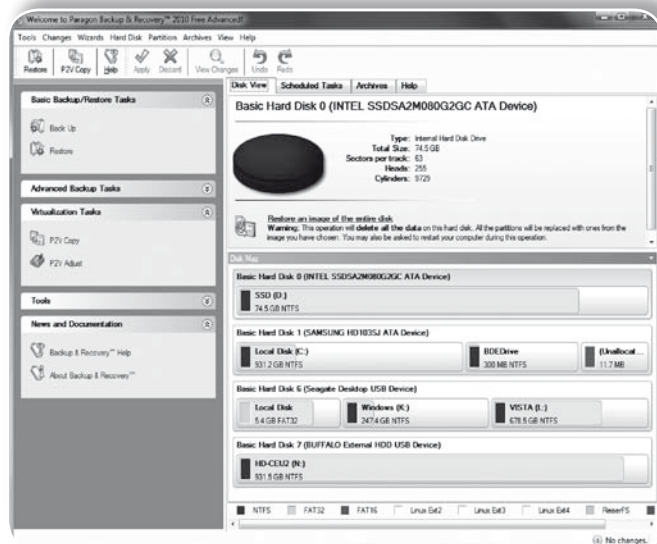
Welcome to Paragon Backup & Recovery™ 2010 Free Advanced

Tools Changes Wizards Hard Disk Partition Archives View Help

Restore P2V Copy Help Apply Discard View Changes Undo Redo

Basic Backup/Restore Tasks

Back Up

Restore

Advanced Backup Tasks

Virtualization Tasks

P2V Copy

P2V Adjust

Tools

News and Documentation

Backup & Recovery™ Help

About Backup & Recovery™

Disk View Scheduled Tasks Archives Help

Basic Hard Disk 0 (INTEL SSDSA2M080G2GC ATA Device)

Type: Internal Hard Disk Drive
Total Size: 74.5 GB
Sectors per track: 63
Heads: 255
Cylinders: 9729

Restore an image of the entire disk
Warning: This operation will delete all the data on this hard disk. All the partitions will be replaced with ones from the image you have chosen. You may also be asked to restart your computer during this operation.

Disk Map

Basic Hard Disk 0 (INTEL SSDSA2M080G2GC ATA Device)
SSD (D:)
74.5 GB NTFS

Basic Hard Disk 1 (SAMSUNG HD103SJ ATA Device)
Local Disk (C:)
931.2 GB NTFS
BDEDrive
300 MB NTFS
(Unallocat...
11.7 MB

Basic Hard Disk 6 (Seagate Desktop USB Device)
Local Disk
5.4 GB FAT32
Windows (K:)
247.4 GB NTFS
VISTA (L:)
678.5 GB NTFS

Basic Hard Disk 7 (BUFFALO External HDD USB Device)
HD-CEU2 (N:)
931.5 GB NTFS

NTFS FAT32 FAT16 Linux Ext2 Linux Ext3 Linux Ext4 ReiserFS

No changes.